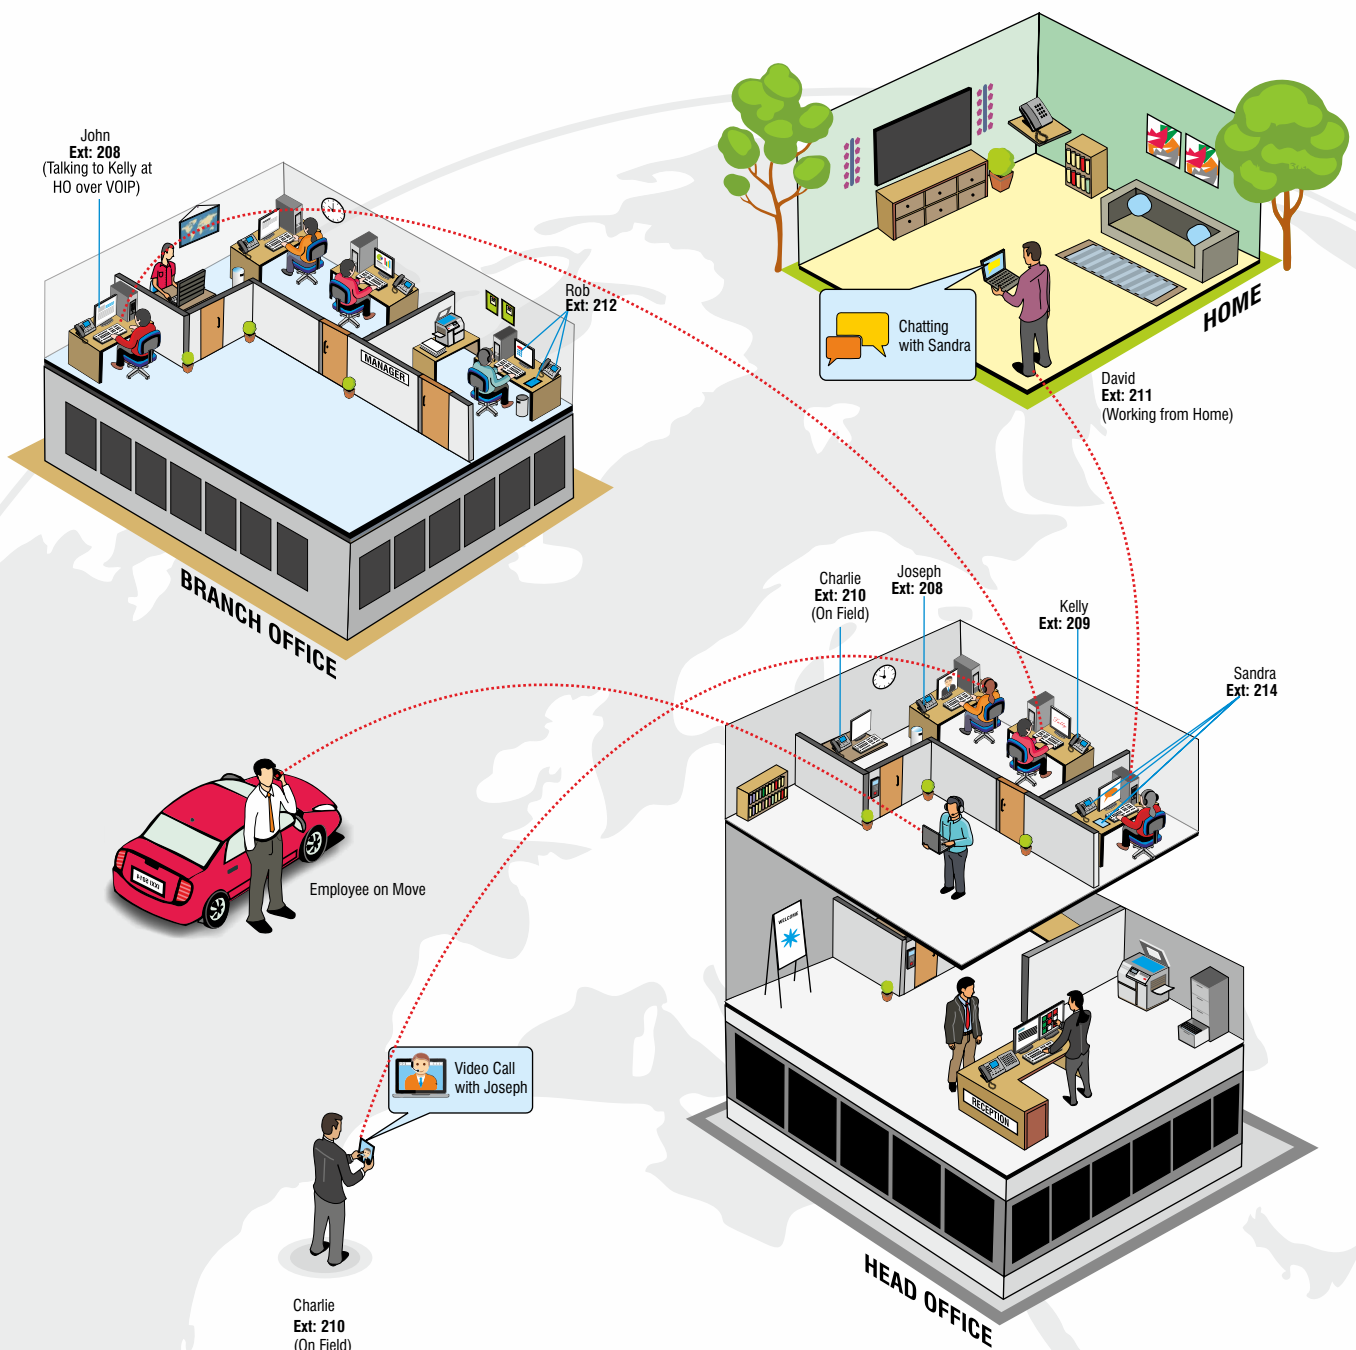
John
Ext: 208
(Talking to Kelly at HO over VOIP)

Rob
Ext: 212

MANAGER

BRANCH OFFICE

Chatting with Sandra

HOME

David
Ext: 211
(Working from Home)

Charlie
Ext: 210
(On Field)

Joseph
Ext: 208

Kelly
Ext: 209

Sandra
Ext: 214

Employee on Move

WELCOME

RECEPTION

Video Call with Joseph

Charlie
Ext: 210
(On Field)

HEAD OFFICE